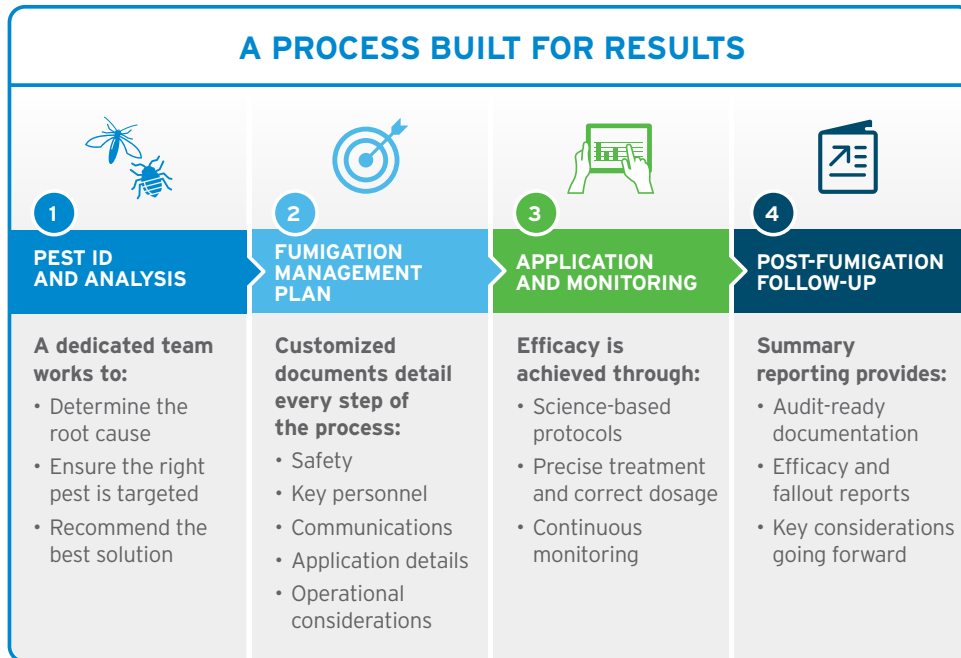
A PROCESS BUILT FOR RESULTS

1

PEST ID AND ANALYSIS

A dedicated team works to:

• Determine the root cause
• Ensure the right pest is targeted
• Recommend the best solution

2

FUMIGATION MANAGEMENT PLAN

Customized documents detail every step of the process:

• Safety
• Key personnel
• Communications
• Application details
• Operational considerations

3

APPLICATION AND MONITORING

Efficacy is achieved through:

• Science-based protocols
• Precise treatment and correct dosage
• Continuous monitoring

4

POST-FUMIGATION FOLLOW-UP

Summary reporting provides:

• Audit-ready documentation
• Efficacy and fallout reports
• Key considerations going forward